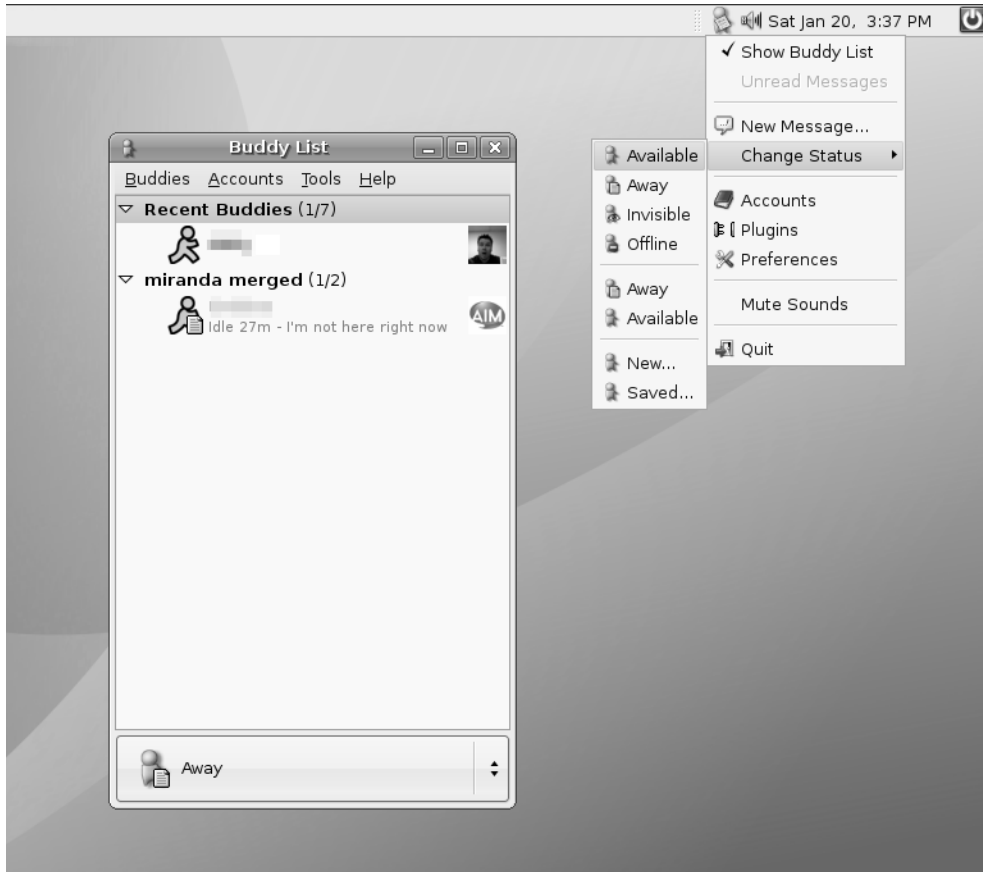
Sat Jan 20, 3:37 PM

✓ Show Buddy List
Unread Messages
New Message...
Change Status
Accounts
Plugins
Preferences
Mute Sounds
Quit

Available
Away
Invisible
Offline
Away
Available
New...
Saved...

Buddy List
Buddies Accounts Tools Help
Recent Buddies (1/7)
miranda merged (1/2)
Idle 27m - I'm not here right now
AIM
Away